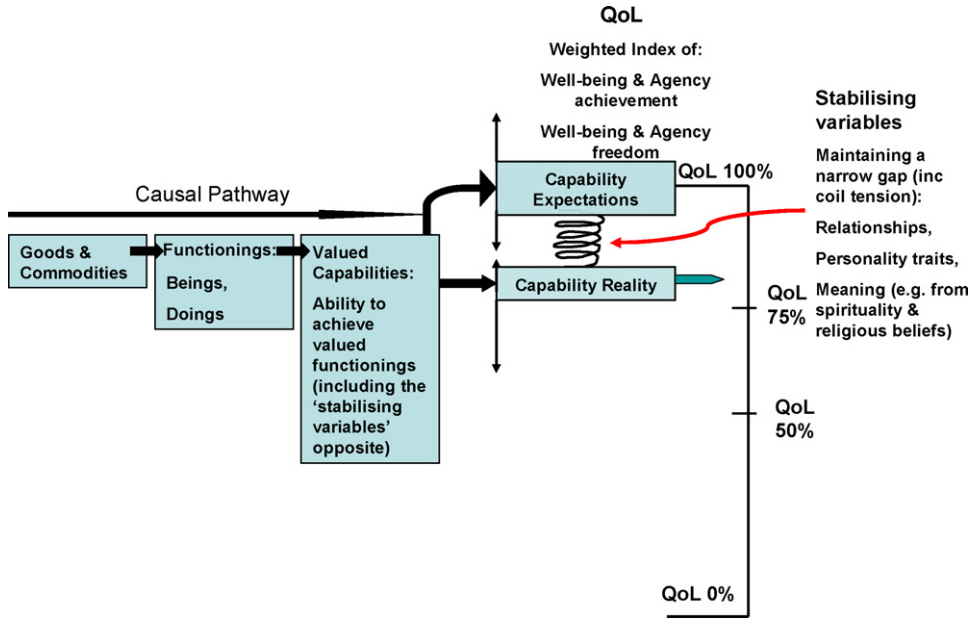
QoL

Weighted Index of:

Well-being & Agency achievement

Well-being & Agency freedom

Stabilising variables

Maintaining a narrow gap (inc coil tension):

Relationships,

Personality traits,

Meaning (e.g. from spirituality & religious beliefs)

Causal Pathway

Goods & Commodities

Functionings:

Beings,

Doings

Valued Capabilities:

Ability to achieve valued functionings (including the 'stabilising variables' opposite)

Capability Expectations

QoL 100%

Capability Reality

QoL 75%

QoL 50%

QoL 0%